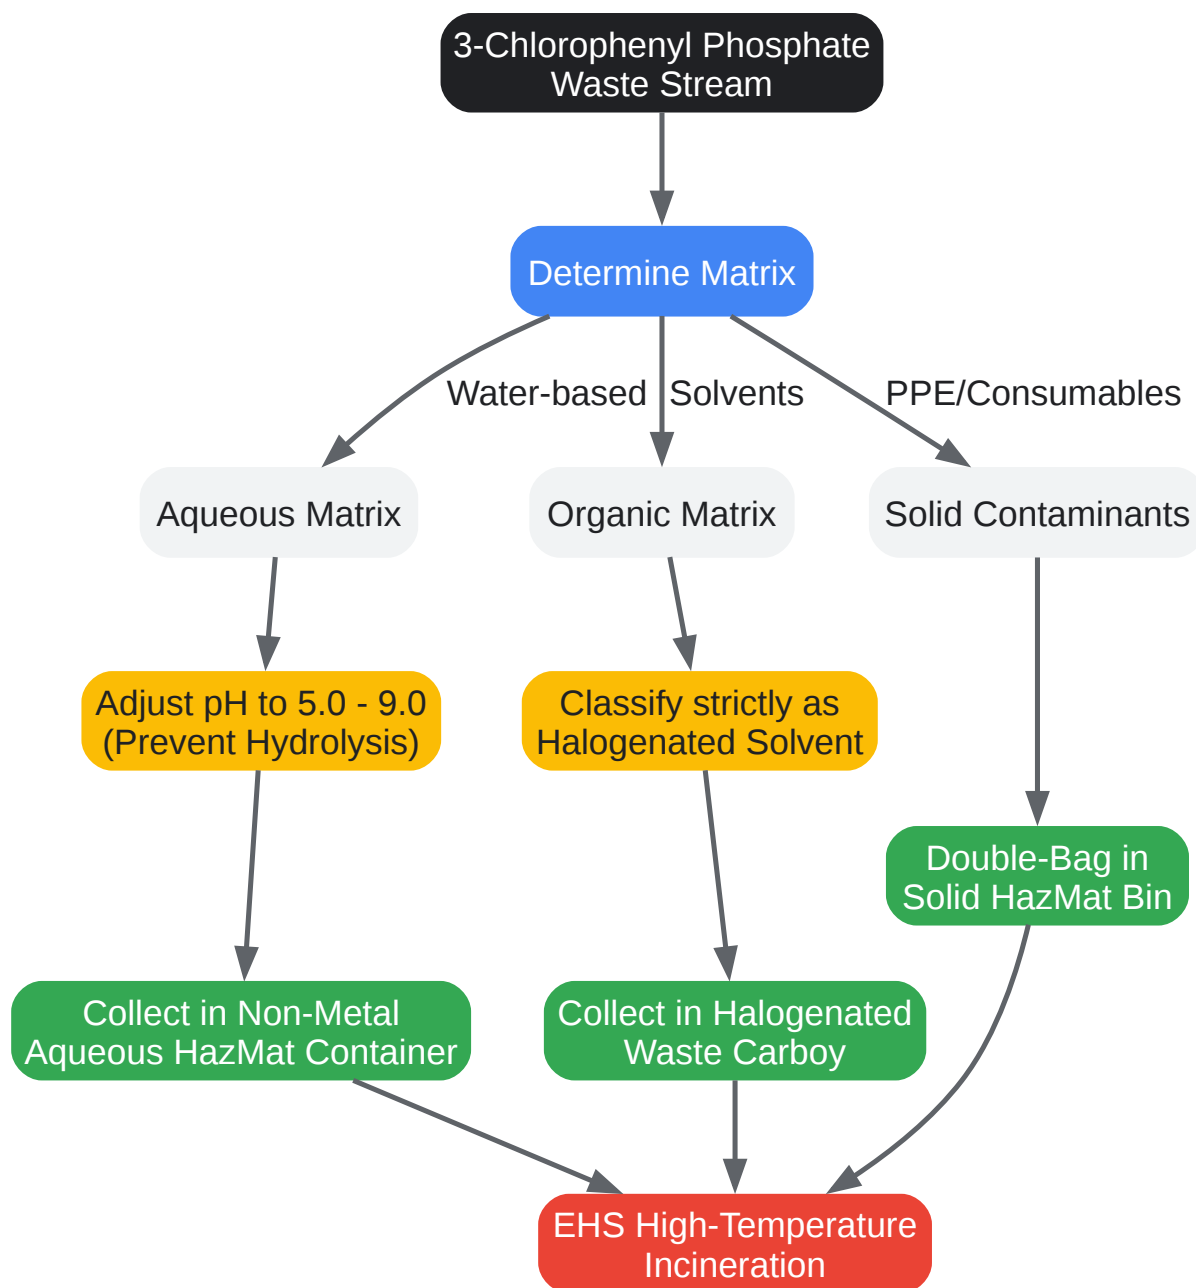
3-Chlorophenyl Phosphate Waste Stream

Determine Matrix

Water-based

Solvents

PPE/Consumables

Aqueous Matrix

Organic Matrix

Solid Contaminants

Adjust pH to 5.0 - 9.0 (Prevent Hydrolysis)

Classify strictly as Halogenated Solvent

Double-Bag in Solid HazMat Bin

Collect in Non-Metal Aqueous HazMat Container

Collect in Halogenated Waste Carboy

EHS High-Temperature Incineration